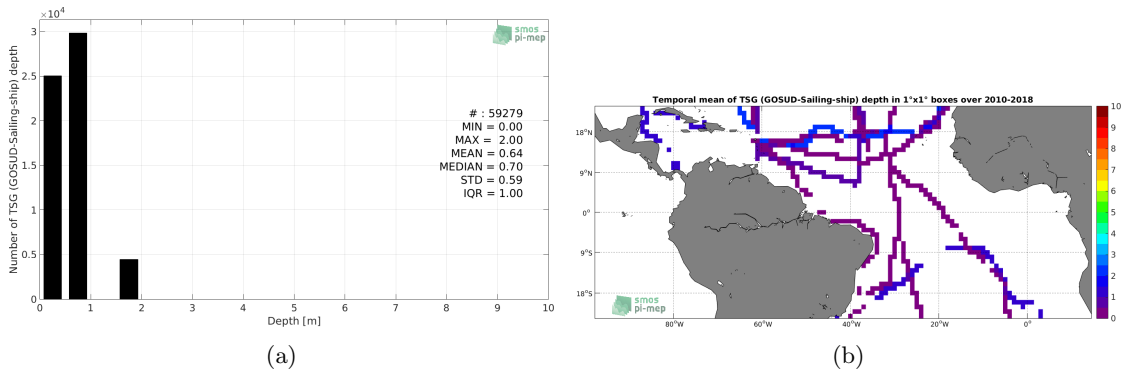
$\times10^4$
3
2.5
2
1.5
1
0.5
0
Number of TSG (GOSUD-Sailing-ship) depth
smos pi-mep
# : 59279
MIN = 0.00
MAX = 2.00
MEAN = 0.64
MEDIAN = 0.70
STD = 0.59
IQR = 1.00
0 1 2 3 4 5 6 7 8 9 10
Depth [m]
(a)

Temporal mean of TSG (GOSUD-Sailing-ship) depth in 1°x1° boxes over 2010-2018
18°N
9°N
0°
9°S
18°S
80°W 60°W 40°W 20°W 0°
smos pi-mep
10
9
8
7
6
5
4
3
2
1
0
(b)